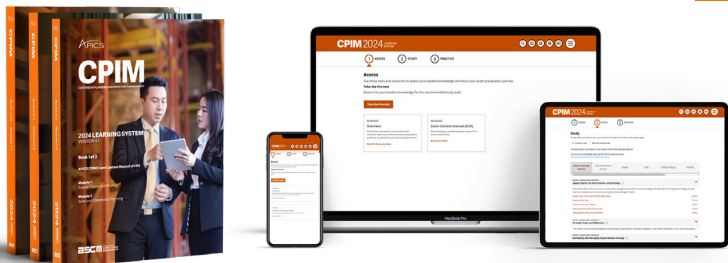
APICS

CPIM

CERTIFIED IN PLANNING AND INVENTORY MANAGEMENT

2024 LEARNING SYSTEM

Book 1 of 2

Module 1

Module 2

ASCM

CPIM

CPIM

CPIM 2024

1 ASSESS 2 STUDY 3 PRACTICE

Assess

Take the Pre-test

Take the Pre-test

Overview

Exam Content Manual (ECM)

MacBook Pro

Study

Supply Chains, Strategy, and Strategic Planning

Strategic Supply and Dependencies